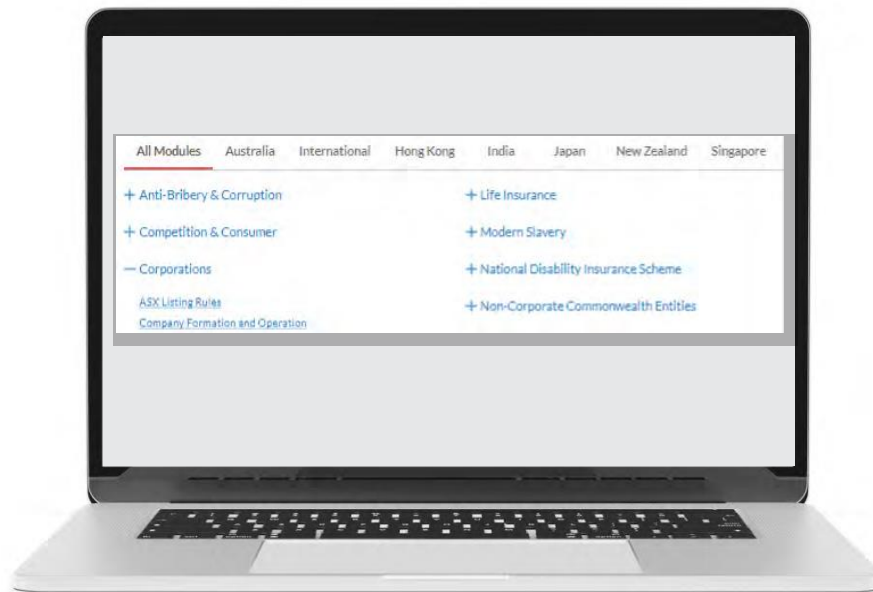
All Modules Australia International Hong Kong India Japan New Zealand Singapore

+ Anti-Bribery & Corruption

+ Competition & Consumer

— Corporations

ASX Listing Rules

Company Formation and Operation

+ Life Insurance

+ Modern Slavery

+ National Disability Insurance Scheme

+ Non-Corporate Commonwealth Entities